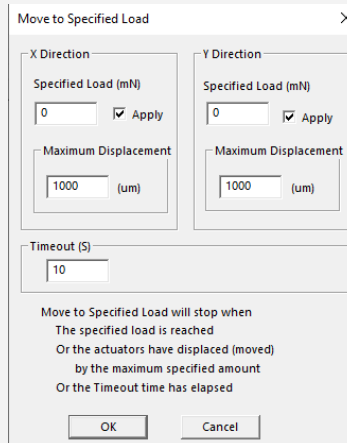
Move to Specified Load

X Direction

Specified Load (mN)

0

Apply

Maximum Displacement

1000 (um)

Y Direction

Specified Load (mN)

0

Apply

Maximum Displacement

1000 (um)

Timeout (S)

10

Move to Specified Load will stop when
The specified load is reached
Or the actuators have displaced (moved)
by the maximum specified amount
Or the Timeout time has elapsed

OK

Cancel